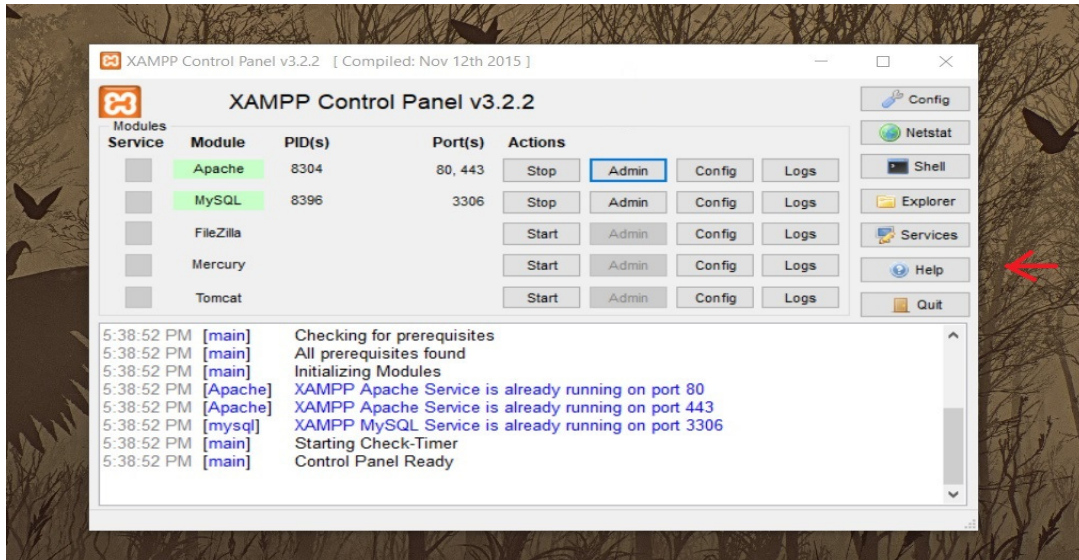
XAMPP Control Panel v3.2.2 [ Compiled: Nov 12th 2015 ]

XAMPP Control Panel v3.2.2

Config

Modules

Netstat

| Service | Module | PID(s) | Port(s) | Actions | | | |
|---|---|---|---|---|---|---|---|
| | Apache | 8304 | 80, 443 | Stop | Admin | Config | Logs |
| | MySQL | 8396 | 3306 | Stop | Admin | Config | Logs |
| | FileZilla | | | Start | Admin | Config | Logs |
| | Mercury | | | Start | Admin | Config | Logs |
| | Tomcat | | | Start | Admin | Config | Logs |

Shell

Explorer

Services

Help

Quit

5:38:52 PM [main] Checking for prerequisites
5:38:52 PM [main] All prerequisites found
5:38:52 PM [main] Initializing Modules
5:38:52 PM [Apache] XAMPP Apache Service is already running on port 80
5:38:52 PM [Apache] XAMPP Apache Service is already running on port 443
5:38:52 PM [mysql] XAMPP MySQL Service is already running on port 3306
5:38:52 PM [main] Starting Check-Timer
5:38:52 PM [main] Control Panel Ready